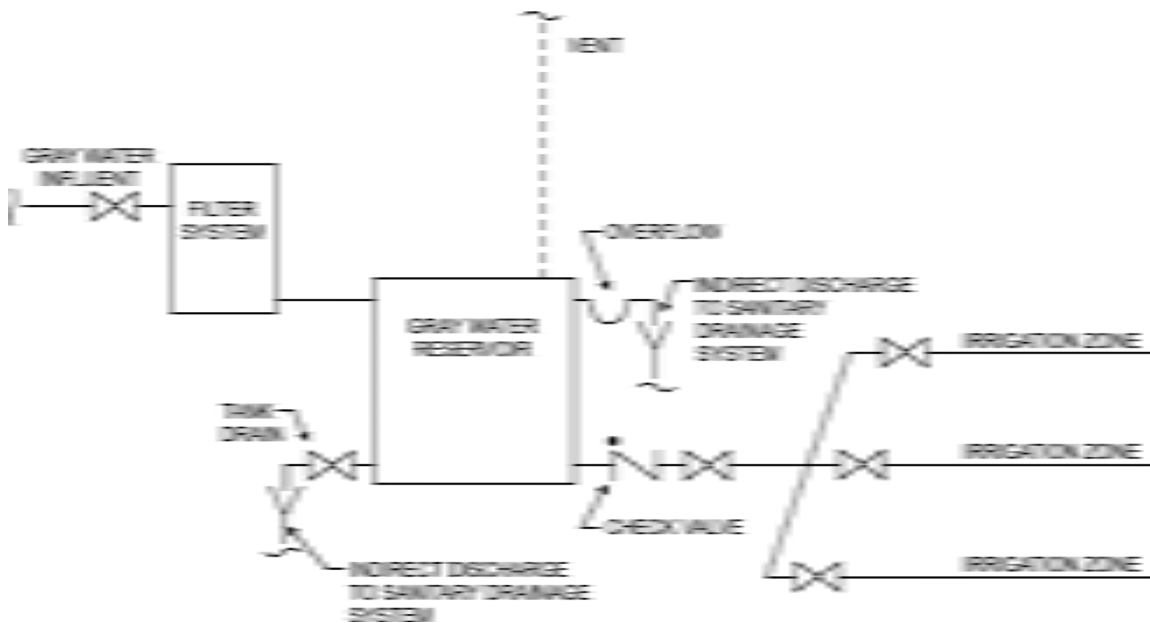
VENT

GRAY WATER INFLUENT

FILTER SYSTEM

OVERFLOW

INDIRECT DISCHARGE TO SANITARY DRAINAGE SYSTEM

GRAY WATER RESERVOIR

IRRIGATION ZONE

TANK DRAIN

IRRIGATION ZONE

CHECK VALVE

INDIRECT DISCHARGE TO SANITARY DRAINAGE SYSTEM

IRRIGATION ZONE